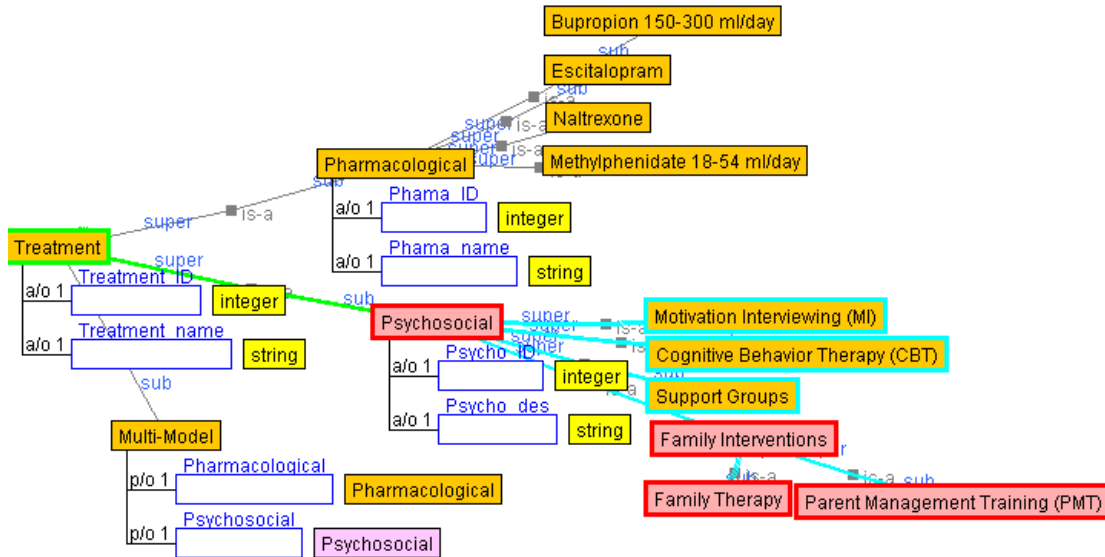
Bupropion 150-300 ml/day

sub

Escitalopram

sub

is-a

Naltrexone

super

super

is-a

super

is-a

Methylphenidate 18-54 ml/day

Pharmacological

sub

a/o 1 Phama_ID integer

a/o 1 Phama_name string

super

is-a

Treatment

super

a/o 1 Treatment_ID integer

sub

a/o 1 Treatment_name string

sub

Multi-Model

p/o 1 Pharmacological Pharmacological

p/o 1 Psychosocial Psychosocial

Psychosocial

super

super

super

is-a

is-a

Motivation Interviewing (MI)

Cognitive Behavior Therapy (CBT)

a/o 1 Psycho_ID integer

sub

Support Groups

a/o 1 Psycho_des string

Family Interventions

r

sub

is-a

is-a

sub

Family Therapy

Parent Management Training (PMT)